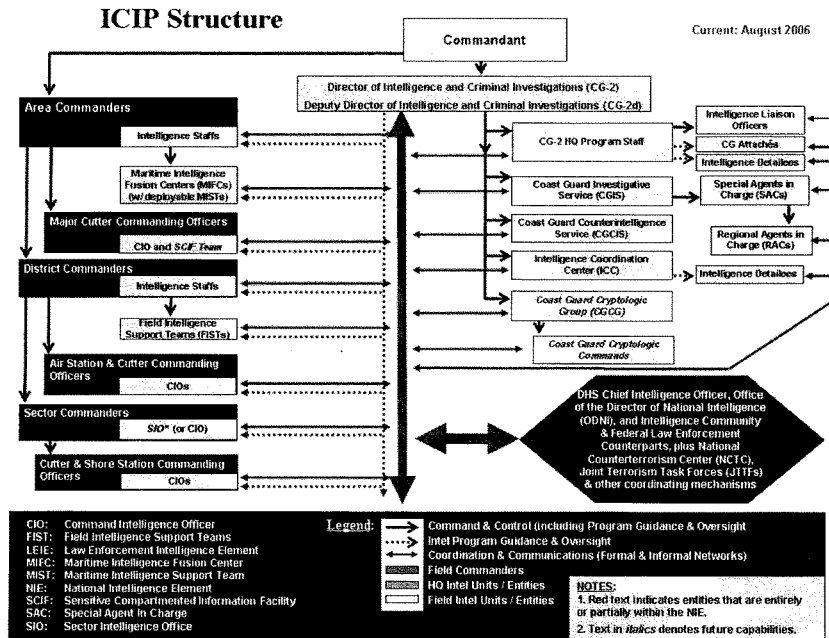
ICIP Structure

Current: August 2006

Commandant

Director of Intelligence and Criminal Investigations (CG-2)
Deputy Director of Intelligence and Criminal Investigations (CG-2d)

Area Commanders

Intelligence Staffs

Maritime Intelligence Fusion Centers (MIFCs) (w/ deployable MISTs)

Major Cutter Commanding Officers

CIO and SCIF Team

District Commanders

Intelligence Staffs

Field Intelligence Support Teams (FISTs)

Air Station & Cutter Commanding Officers

CIOs

Sector Commanders

SIO* (or CIO)

Cutter & Shore Station Commanding Officers

CIOs

CG-2 HQ Program Staff

Intelligence Liaison Officers

CG Attachés

Intelligence Detailees

Coast Guard Investigative Service (CGIS)

Special Agents in Charge (SACs)

Coast Guard Counterintelligence Service (CGCIS)

Regional Agents in Charge (RACs)

Intelligence Coordination Center (ICC)

Intelligence Detailees

Coast Guard Cryptologic Group (CGCG)

Coast Guard Cryptologic Commands

DHS Chief Intelligence Officer, Office of the Director of National Intelligence (ODNI), and Intelligence Community & Federal Law Enforcement Counterparts, plus National Counterterrorism Center (NCTC), Joint Terrorism Task Forces (JTTFs) & other coordinating mechanisms

CIO: Command Intelligence Officer
FIST: Field Intelligence Support Teams
LEIE: Law Enforcement Intelligence Element
MIFC: Maritime Intelligence Fusion Center
MIST: Maritime Intelligence Support Team
NIE: National Intelligence Element
SCIF: Sensitive Compartmented Information Facility
SAC: Special Agent In Charge
SIO: Sector Intelligence Office

Legend:
Command & Control (including Program Guidance & Oversight
Intel Program Guidance & Oversight
Coordination & Communications (Formal & Informal Networks)
Field Commanders
HQ Intel Units / Entities
Field Intel Units / Entities

NOTES:
1. Red text indicates entities that are entirely or partially within the NIE.
2. Text in italics denotes future capabilities.